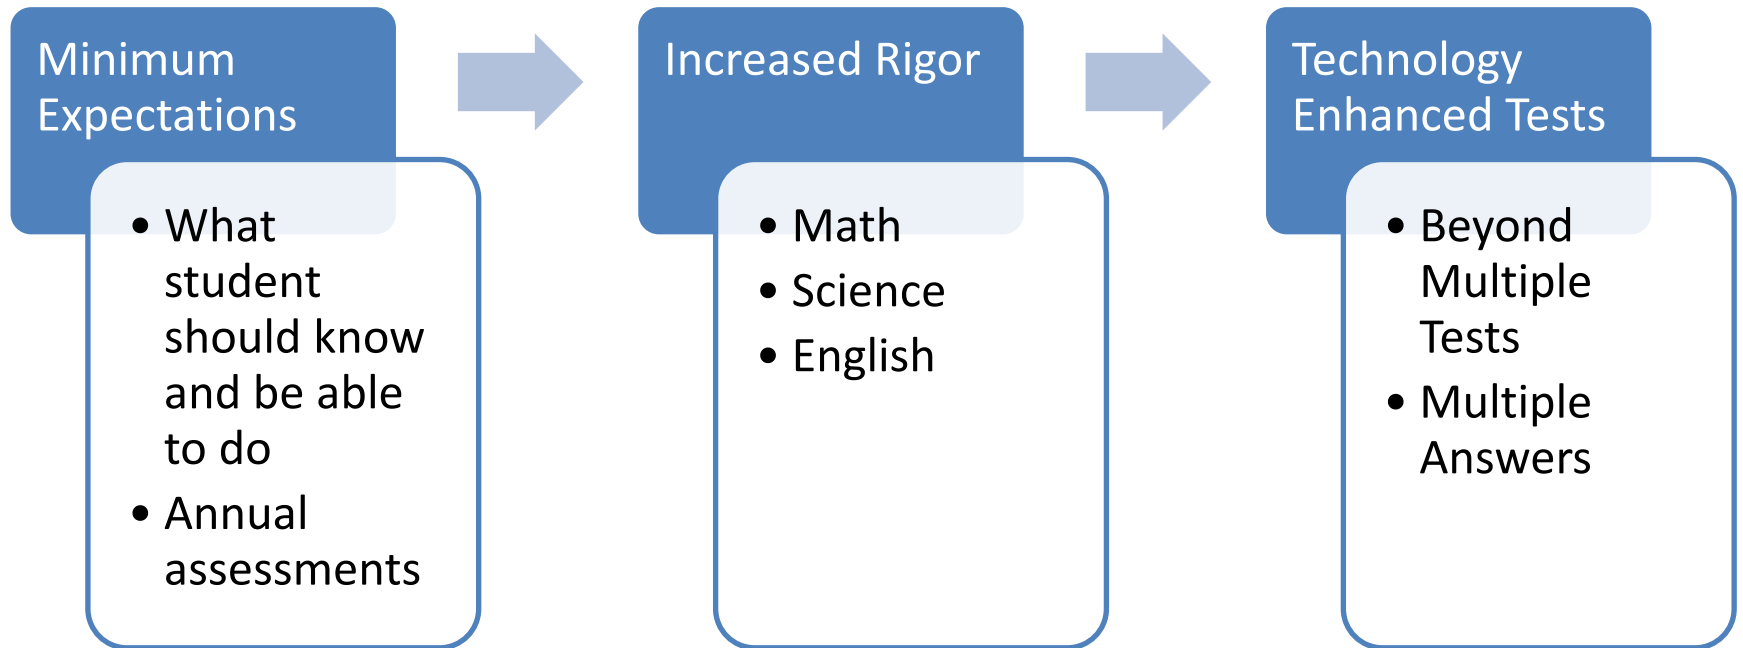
Minimum Expectations

- What student should know and be able to do
- Annual assessments

Increased Rigor

- Math
- Science
- English

Technology Enhanced Tests

- Beyond Multiple Tests
- Multiple Answers